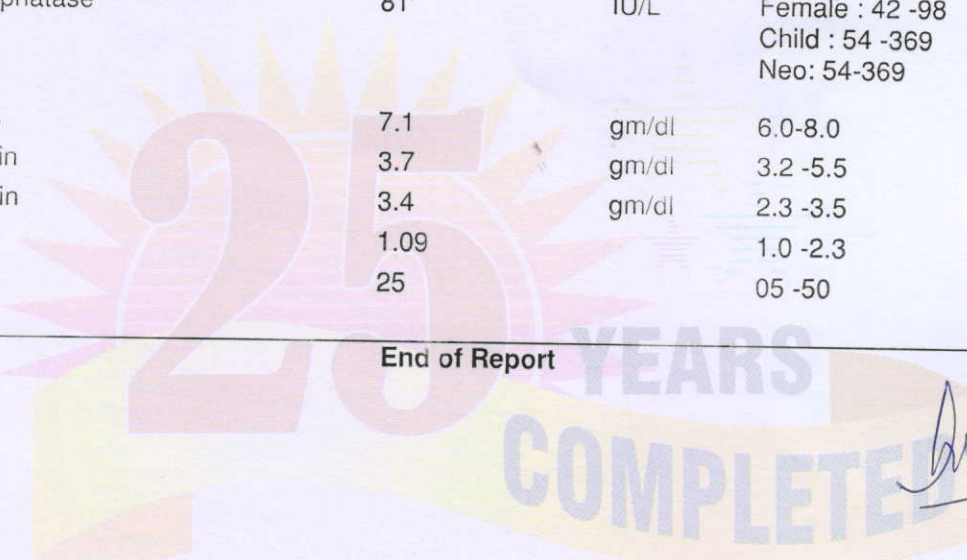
| phatase | 81 | IU/L | Female : 42 -98 Child : 54 -369 Neo: 54-369 |
|---|---|---|---|
| | 7.1 | gm/dl | 6.0-8.0 |
| in | 3.7 | gm/dl | 3.2 -5.5 |
| in | 3.4 | gm/dl | 2.3 -3.5 |
| | 1.09 | | 1.0 -2.3 |
| | 25 | | 05 -50 |

End of Report

25 YEARS COMPLETED